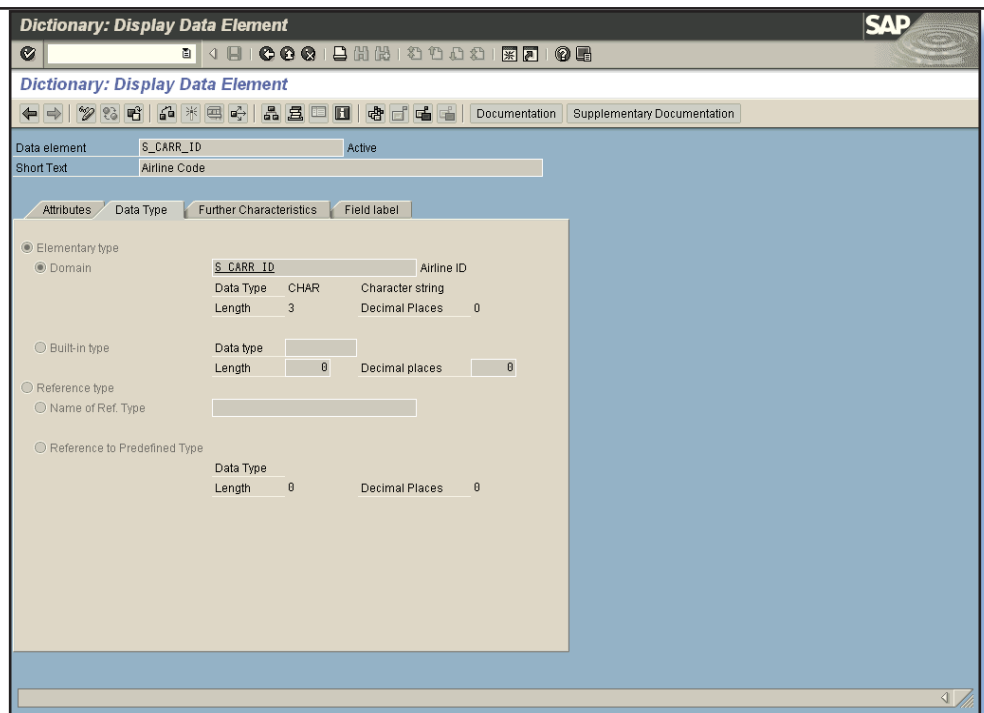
Dictionary: Display Data Element

SAP

Dictionary: Display Data Element

Documentation Supplementary Documentation

Data element S_CARR_ID Active
Short Text Airline Code

Attributes Data Type Further Characteristics Field label

Elementary type
Domain S_CARR_ID Airline ID
Data Type CHAR Character string
Length 3 Decimal Places 0

Built-in type Data type
Length 0 Decimal places 0

Reference type
Name of Ref. Type

Reference to Predefined Type
Data Type
Length 0 Decimal Places 0